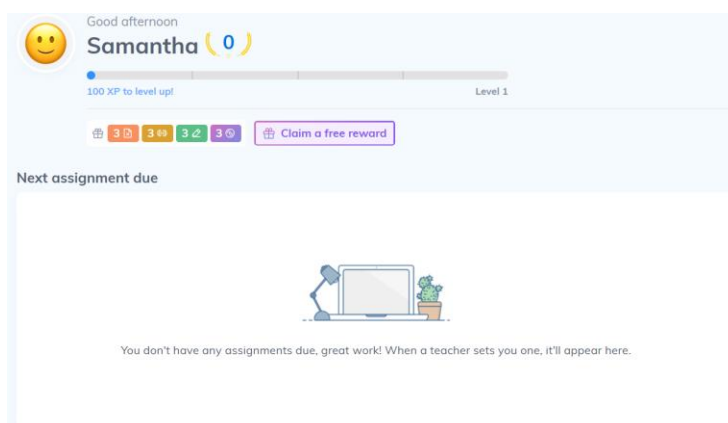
Good afternoon

Samantha 0

100 XP to level up!

Level 1

3 3 3 3

Claim a free reward

Next assignment due

You don't have any assignments due, great work! When a teacher sets you one, it'll appear here.